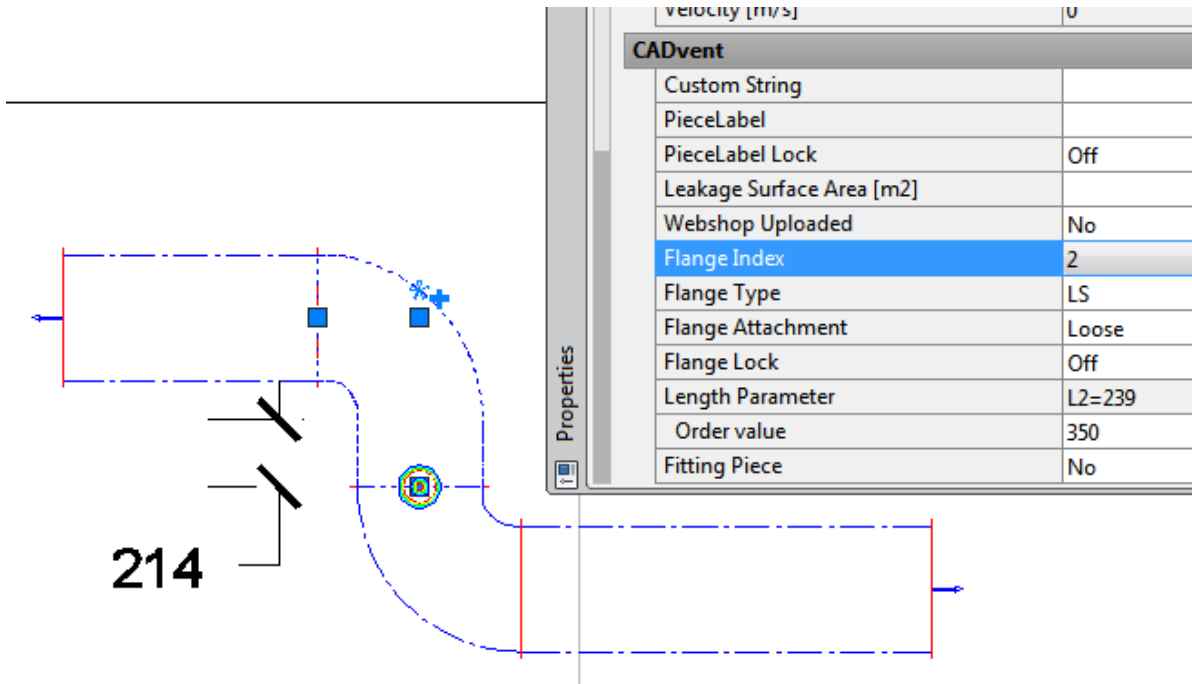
| Velocity [m/s] | 0 |
|---|---|
| **CADvent** | |
| Custom String | |
| PieceLabel | |
| PieceLabel Lock | Off |
| Leakage Surface Area [m2] | |
| Webshop Uploaded | No |
| Flange Index | 2 |
| Flange Type | LS |
| Flange Attachment | Loose |
| Flange Lock | Off |
| Length Parameter | L2=239 |
| Order value | 350 |
| Fitting Piece | No |

Properties

214